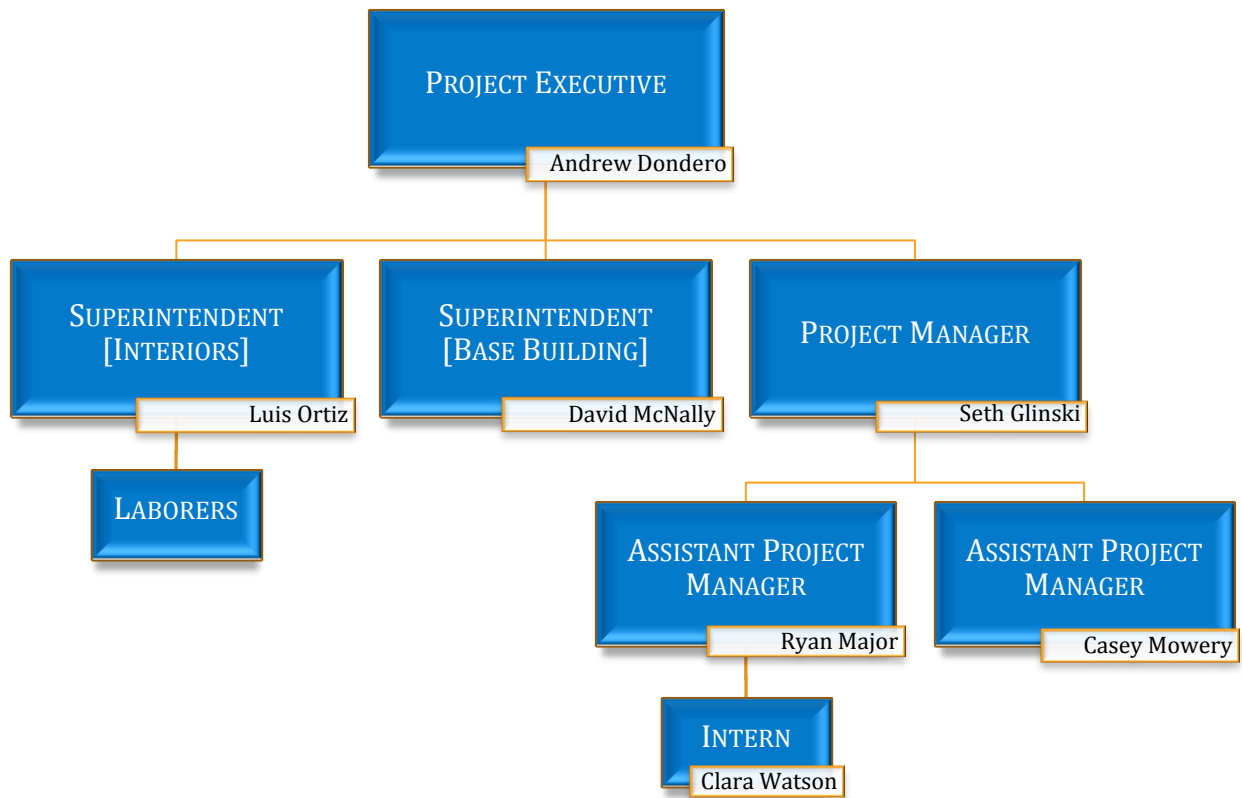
Project Executive
Andrew Dondero

Superintendent [Interiors]
Luis Ortiz

Superintendent [Base Building]
David McNally

Project Manager
Seth Glinski

Laborers

Assistant Project Manager
Ryan Major

Assistant Project Manager
Casey Mowery

Intern
Clara Watson